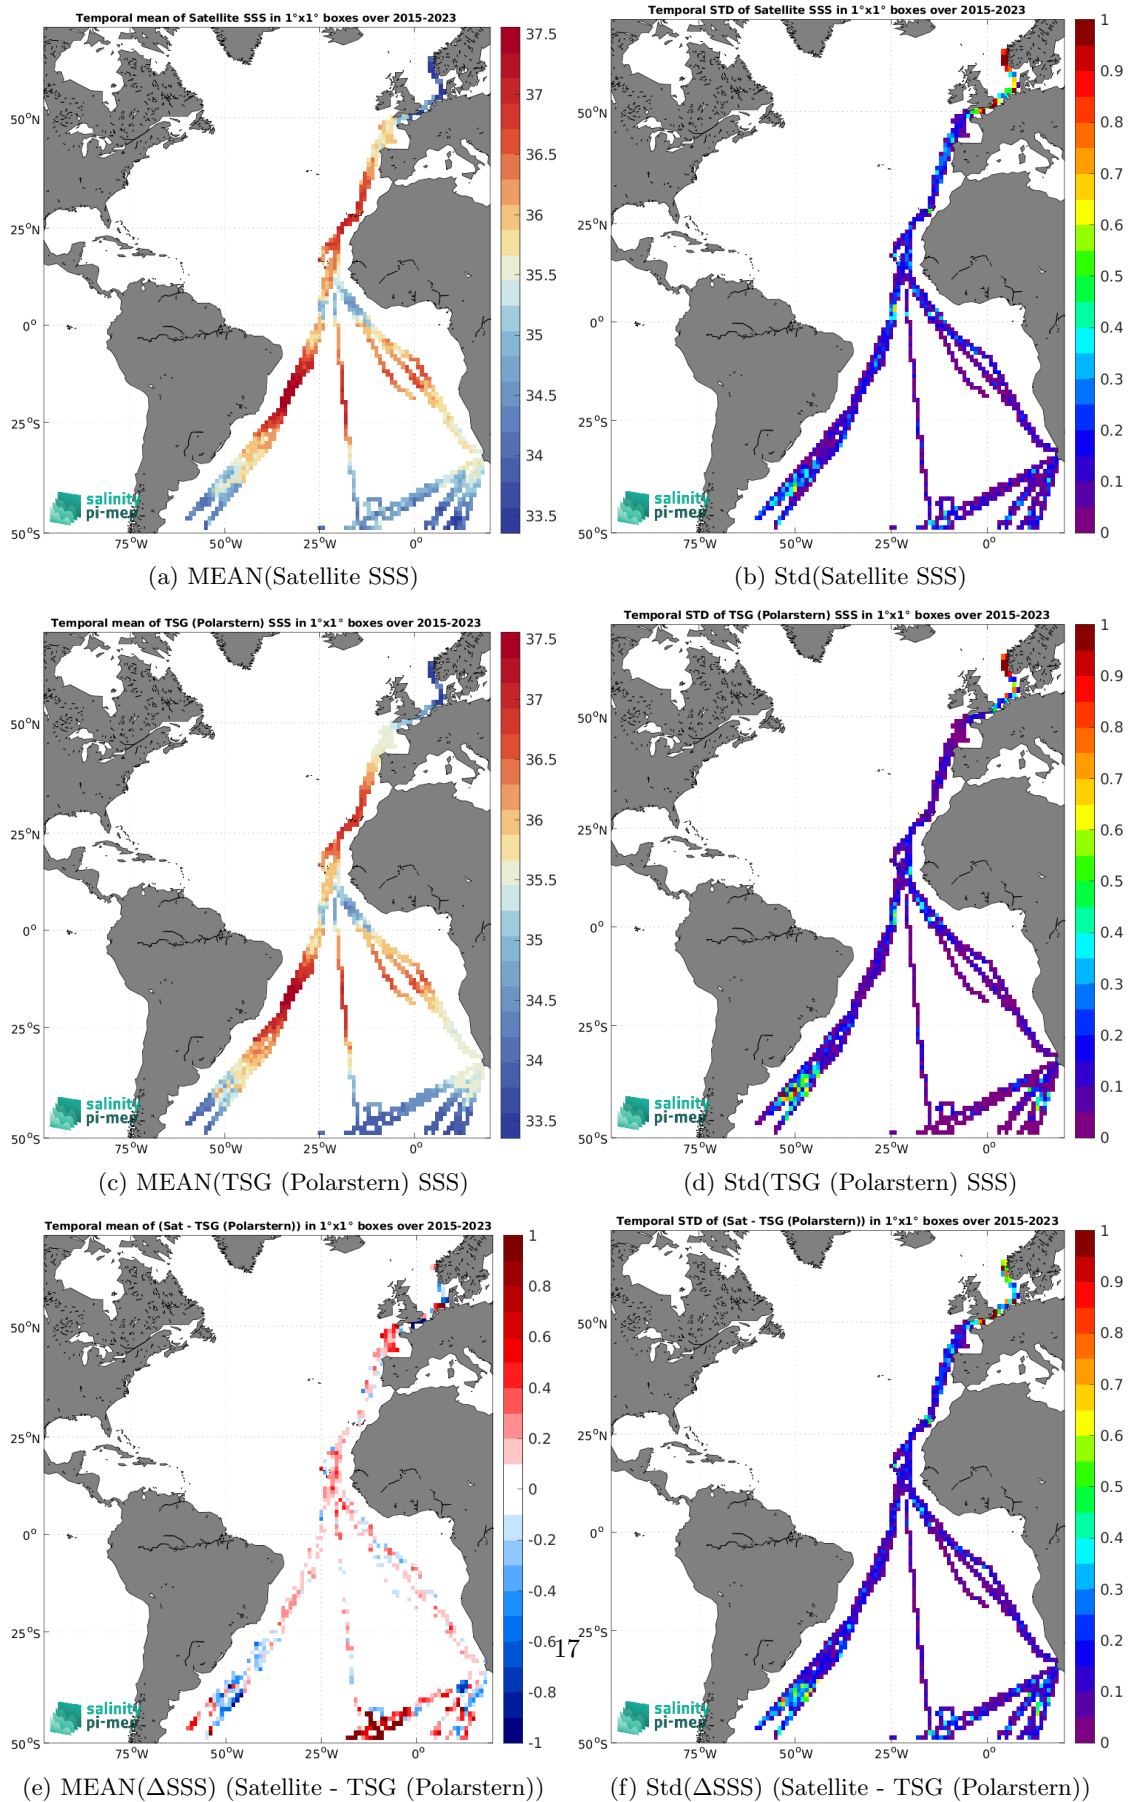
Temporal mean of Satellite SSS in 1°x1° boxes over 2015-2023

50°N
25°N
0°
25°S
50°S
75°W 50°W 25°W 0°

37.5
37
36.5
36
35.5
35
34.5
34
33.5

salinity pi-mep

(a) MEAN(Satellite SSS)

Temporal STD of Satellite SSS in 1°x1° boxes over 2015-2023

50°N
25°N
0°
25°S
50°S
75°W 50°W 25°W 0°

1
0.9
0.8
0.7
0.6
0.5
0.4
0.3
0.2
0.1
0

salinity pi-mep

(b) Std(Satellite SSS)

Temporal mean of TSG (Polarstern) SSS in 1°x1° boxes over 2015-2023

50°N
25°N
0°
25°S
50°S
75°W 50°W 25°W 0°

37.5
37
36.5
36
35.5
35
34.5
34
33.5

salinity pi-mep

(c) MEAN(TSG (Polarstern) SSS)

Temporal STD of TSG (Polarstern) SSS in 1°x1° boxes over 2015-2023

50°N
25°N
0°
25°S
50°S
75°W 50°W 25°W 0°

1
0.9
0.8
0.7
0.6
0.5
0.4
0.3
0.2
0.1
0

salinity pi-mep

(d) Std(TSG (Polarstern) SSS)

Temporal mean of (Sat - TSG (Polarstern)) in 1°x1° boxes over 2015-2023

50°N
25°N
0°
25°S
50°S
75°W 50°W 25°W 0°

1
0.8
0.6
0.4
0.2
0
-0.2
-0.4
-0.6
-0.8
-1

salinity pi-mep

17

(e) MEAN(ΔSSS) (Satellite - TSG (Polarstern))

Temporal STD of (Sat - TSG (Polarstern)) in 1°x1° boxes over 2015-2023

50°N
25°N
0°
25°S
50°S
75°W 50°W 25°W 0°

1
0.9
0.8
0.7
0.6
0.5
0.4
0.3
0.2
0.1
0

salinity pi-mep

(f) Std(ΔSSS) (Satellite - TSG (Polarstern))